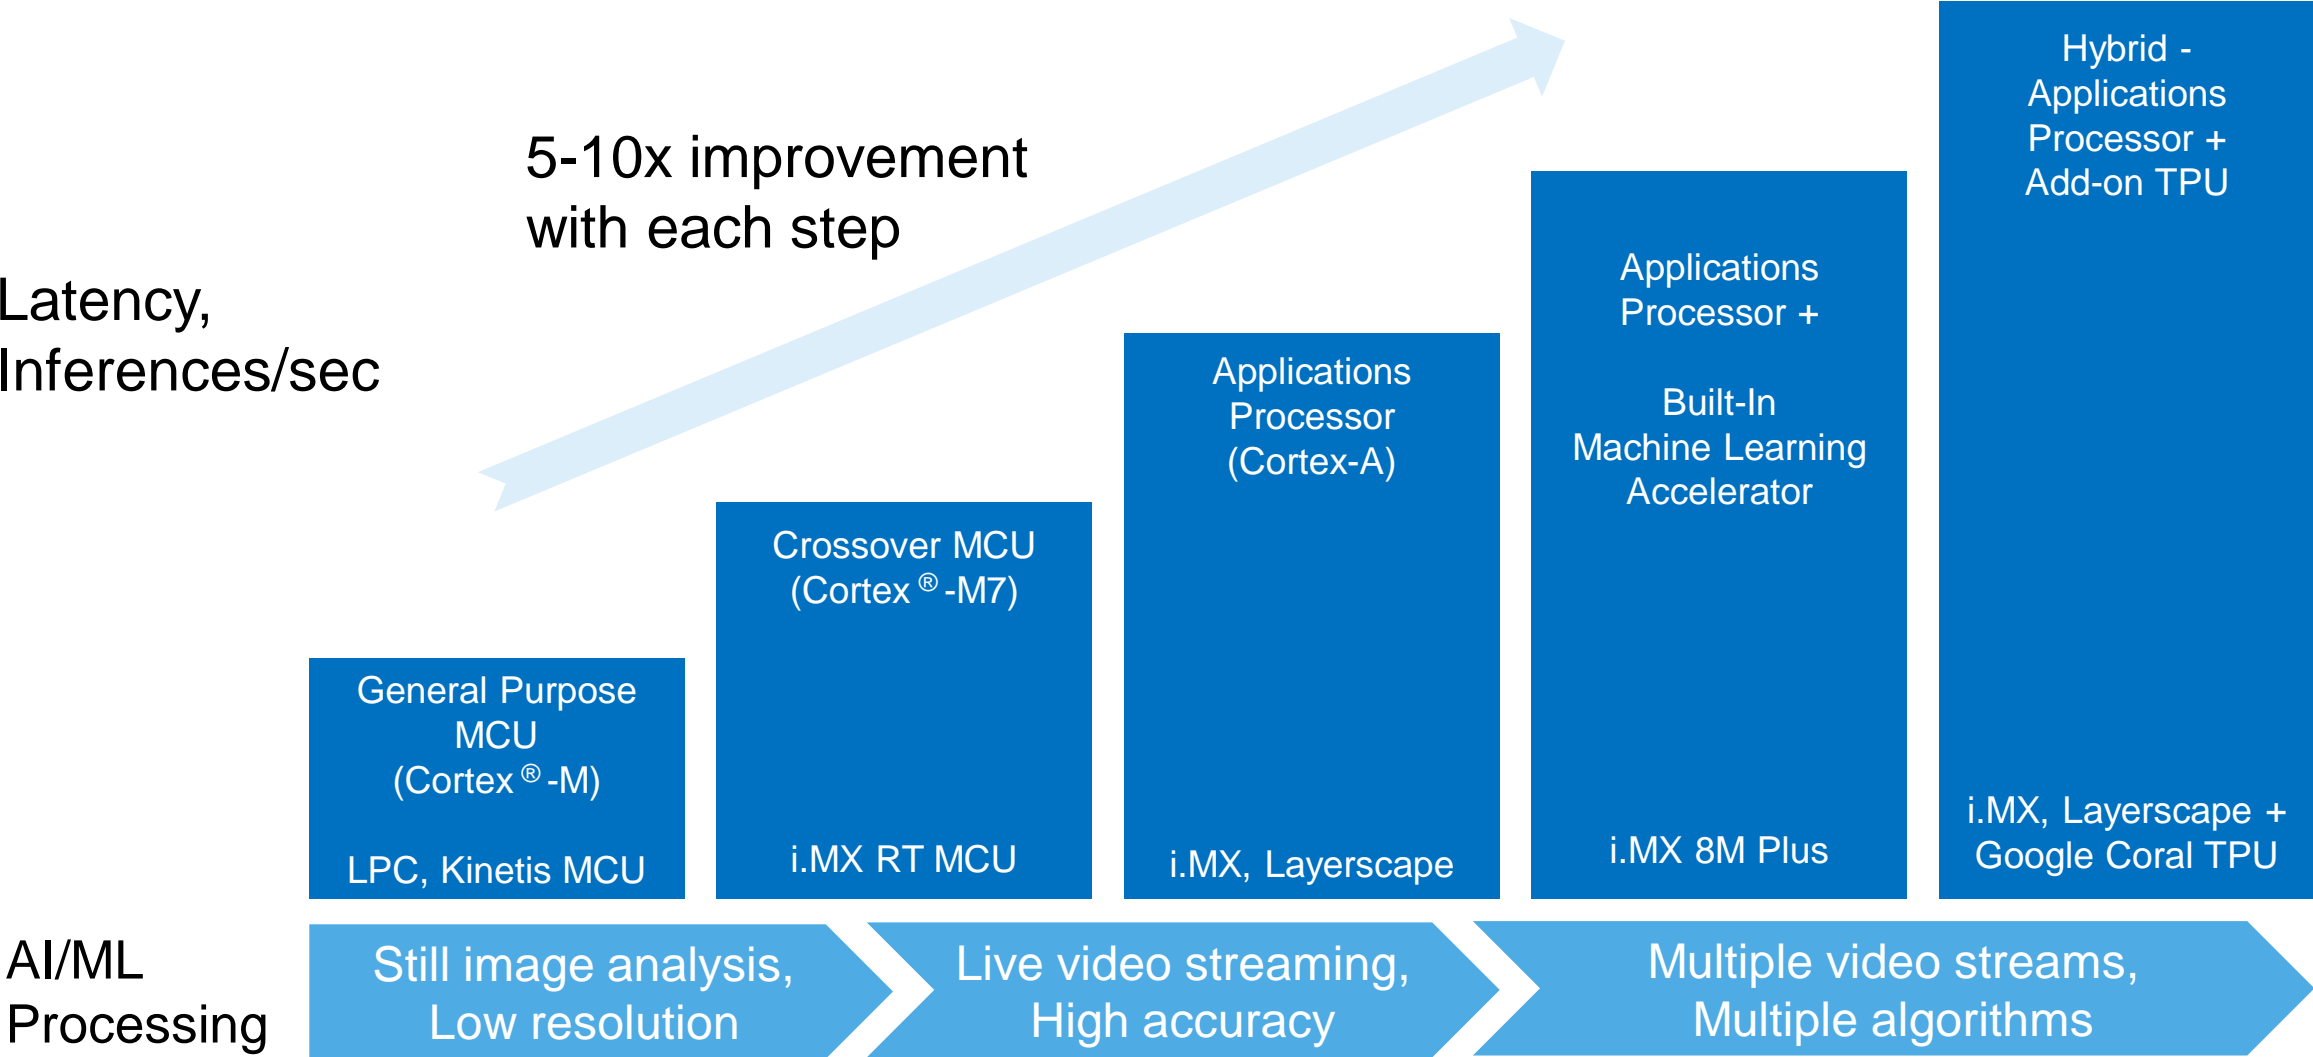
5-10x improvement with each step

Latency, Inferences/sec

General Purpose MCU (Cortex® -M)

LPC, Kinetis MCU

Crossover MCU (Cortex® -M7)

i.MX RT MCU

Applications Processor (Cortex-A)

i.MX, Layerscape

Applications Processor +

Built-In Machine Learning Accelerator

i.MX 8M Plus

Hybrid - Applications Processor + Add-on TPU

i.MX, Layerscape + Google Coral TPU

AI/ML Processing

Still image analysis, Low resolution

Live video streaming, High accuracy

Multiple video streams, Multiple algorithms